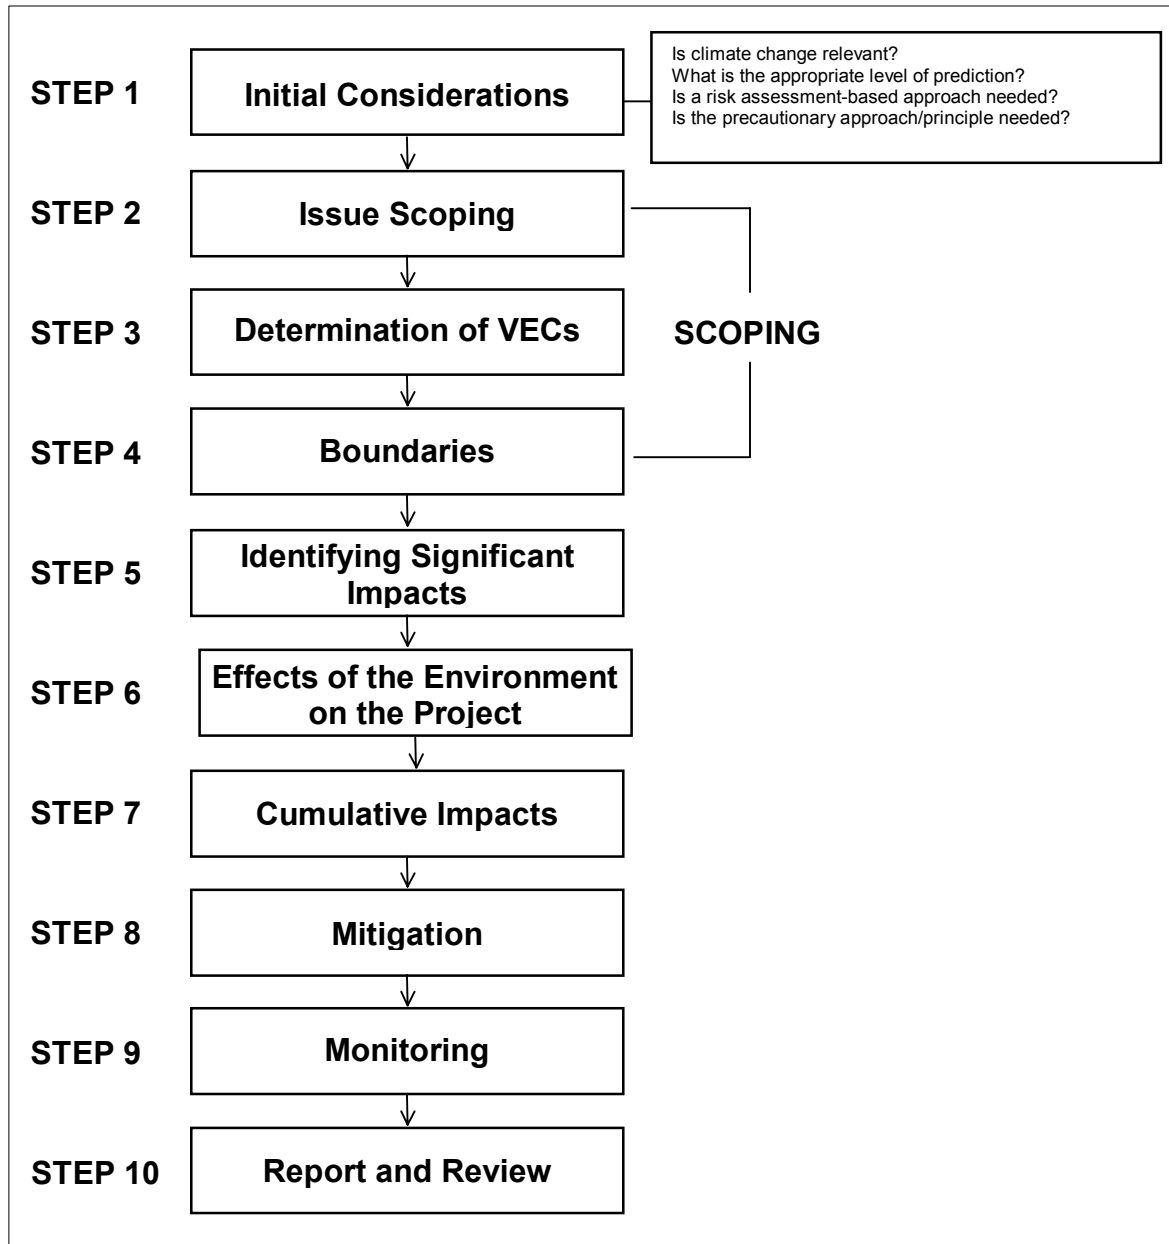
STEP 1 Initial Considerations

Is climate change relevant?
What is the appropriate level of prediction?
Is a risk assessment-based approach needed?
Is the precautionary approach/principle needed?

STEP 2 Issue Scoping

STEP 3 Determination of VECs

SCOPING

STEP 4 Boundaries

STEP 5 Identifying Significant Impacts

STEP 6 Effects of the Environment on the Project

STEP 7 Cumulative Impacts

STEP 8 Mitigation

STEP 9 Monitoring

STEP 10 Report and Review